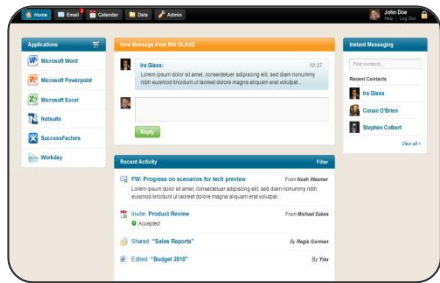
Home Email 3 Calendar Data Admin

John Doe
Help | Log Out

Applications

Microsoft Word
Microsoft Powerpoint
Microsoft Excel
Netsuite
SuccessFactors
Workday

New Message from IRA GLASS

Ira Glass: 02:37
Lorem ipsum dolor sit amet, consectetuer adipiscing elit, sed diam nonummy nibh euismod tincidunt ut laoreet dolore magna aliquam erat volutpat...

Reply

Recent Activity Filter

FW: Progress on scenarios for tech preview From Noah Weaner
Lorem ipsum dolor sit amet, consectetuer adipiscing elit, sed diam nonummy nibh euismod tincidunt ut laoreet dolore magna aliquam erat volutpat...

Invite: Product Review From Michael Eakes
Accepted

Shared: "Sales Reports" By Regie Gorman

Edited: "Budget 2010" By You

Instant Messaging

Find contacts...

Recent Contacts

Ira Glass
Conan O'Brien
Stephen Colbert

View all »